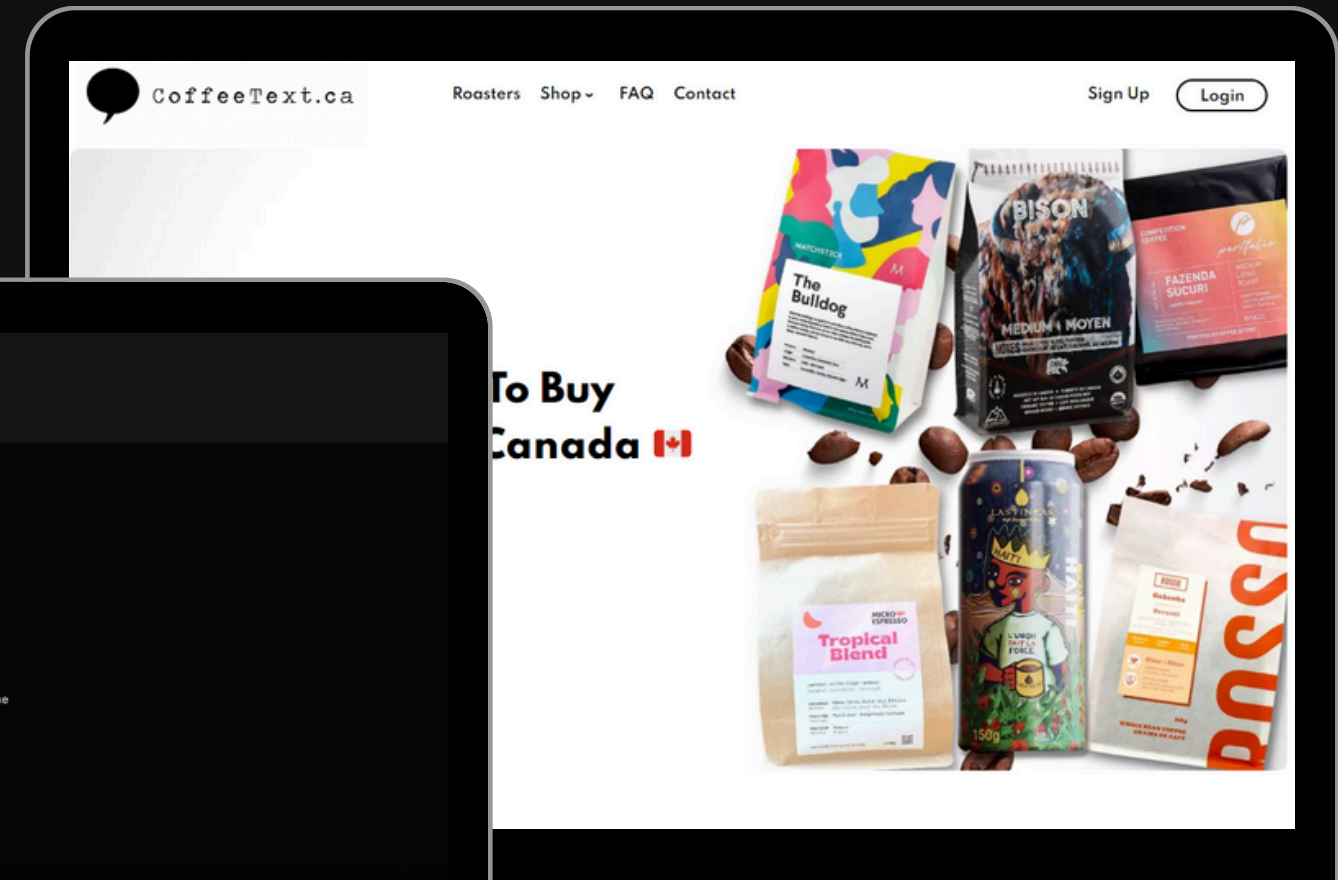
CoffeeText.ca

Roasters Shop FAQ Contact

Sign Up Login

To Buy
Canada 🇨🇦

MATCHSTICK
The Bulldog
M

BISON
MEDIUM MOYEN

COMPETITION COFFEE
portfolio
FAZENDA SUCURI

MICRO ESPRESSO
Tropical Blend

LAS FINCAS
HAITI
L'UNION FAIT LA FORCE
150g

ROSSO
Gakenke
ROSSO

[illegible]